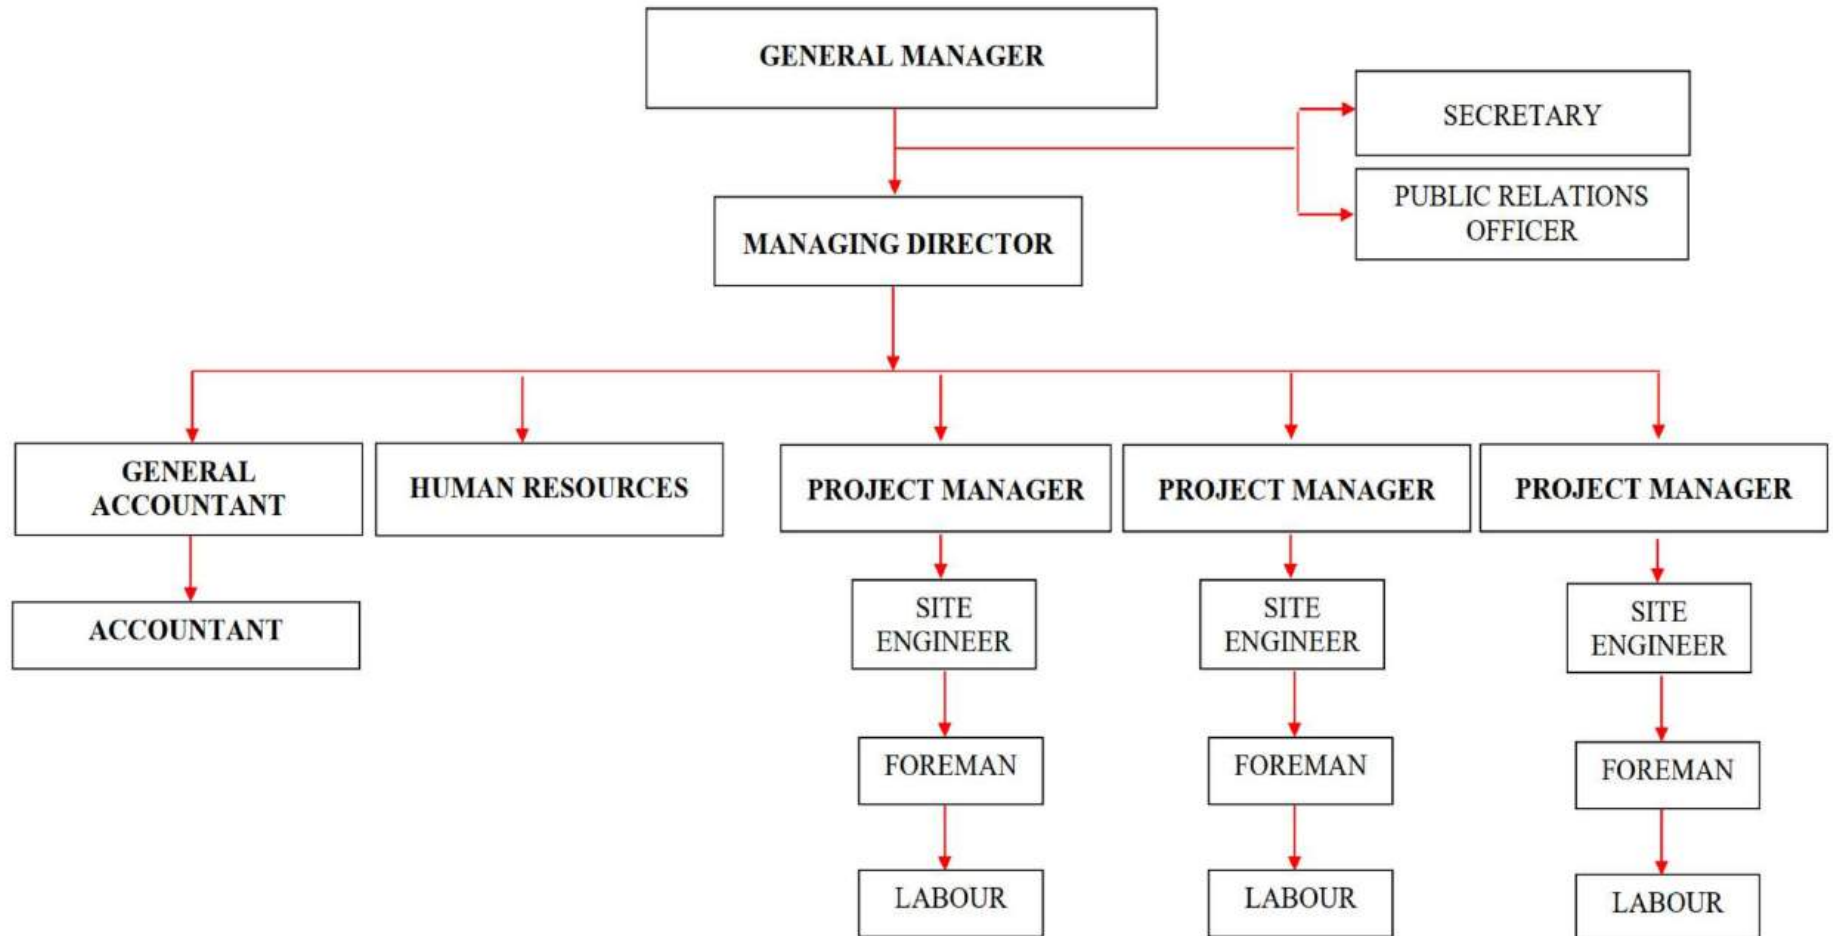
GENERAL MANAGER

SECRETARY

PUBLIC RELATIONS OFFICER

MANAGING DIRECTOR

GENERAL ACCOUNTANT

HUMAN RESOURCES

PROJECT MANAGER

PROJECT MANAGER

PROJECT MANAGER

ACCOUNTANT

SITE ENGINEER

SITE ENGINEER

SITE ENGINEER

FOREMAN

FOREMAN

FOREMAN

LABOUR

LABOUR

LABOUR